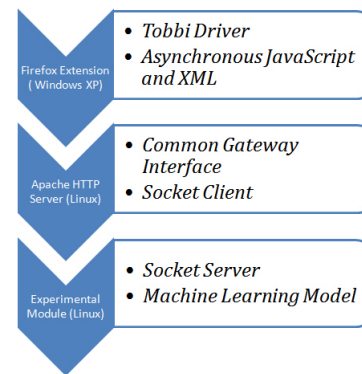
Firefox Extension ( Windows XP)

- Tobbi Driver
- Asynchronous JavaScript and XML

Apache HTTP Server (Linux)

- Common Gateway Interface
- Socket Client

Experimental Module (Linux)

- Socket Server
- Machine Learning Model